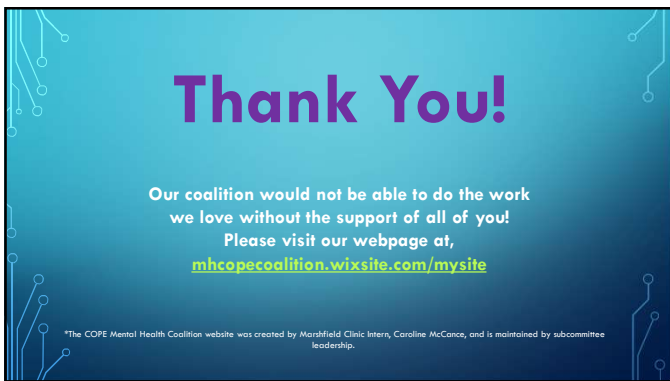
Thank You!

Our coalition would not be able to do the work we love without the support of all of you! Please visit our webpage at, mhcopecoalition.wixsite.com/mysite

*The COPE Mental Health Coalition website was created by Marshfield Clinic Intern, Caroline McCance, and is maintained by subcommittee leadership.